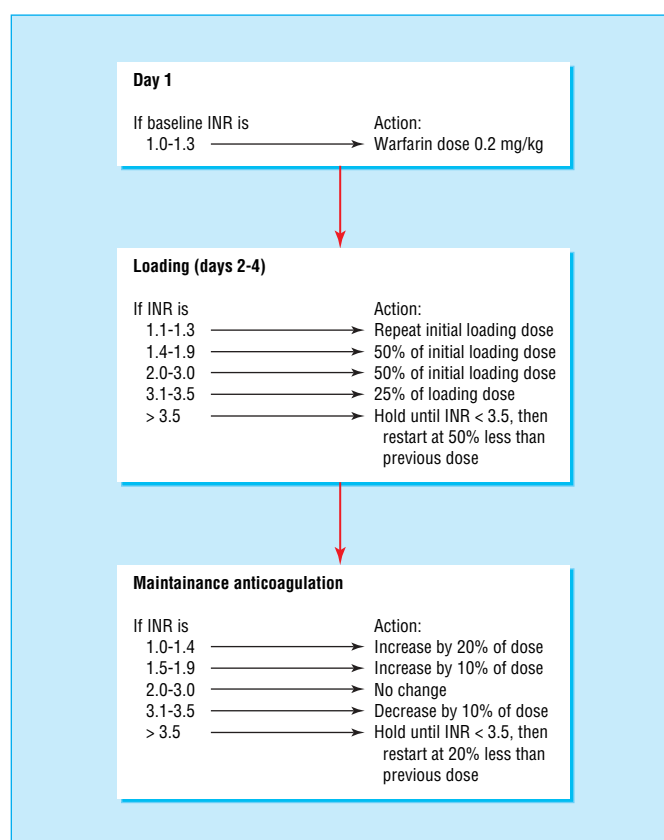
**Day 1**

If baseline INR is
1.0-1.3 → Action:
Warfarin dose 0.2 mg/kg

**Loading (days 2-4)**

If INR is
1.1-1.3 → Repeat initial loading dose
1.4-1.9 → 50% of initial loading dose
2.0-3.0 → 50% of initial loading dose
3.1-3.5 → 25% of loading dose
> 3.5 → Hold until INR < 3.5, then restart at 50% less than previous dose

Action:

**Maintainance anticoagulation**

If INR is
1.0-1.4 → Increase by 20% of dose
1.5-1.9 → Increase by 10% of dose
2.0-3.0 → No change
3.1-3.5 → Decrease by 10% of dose
> 3.5 → Hold until INR < 3.5, then restart at 20% less than previous dose

Action: